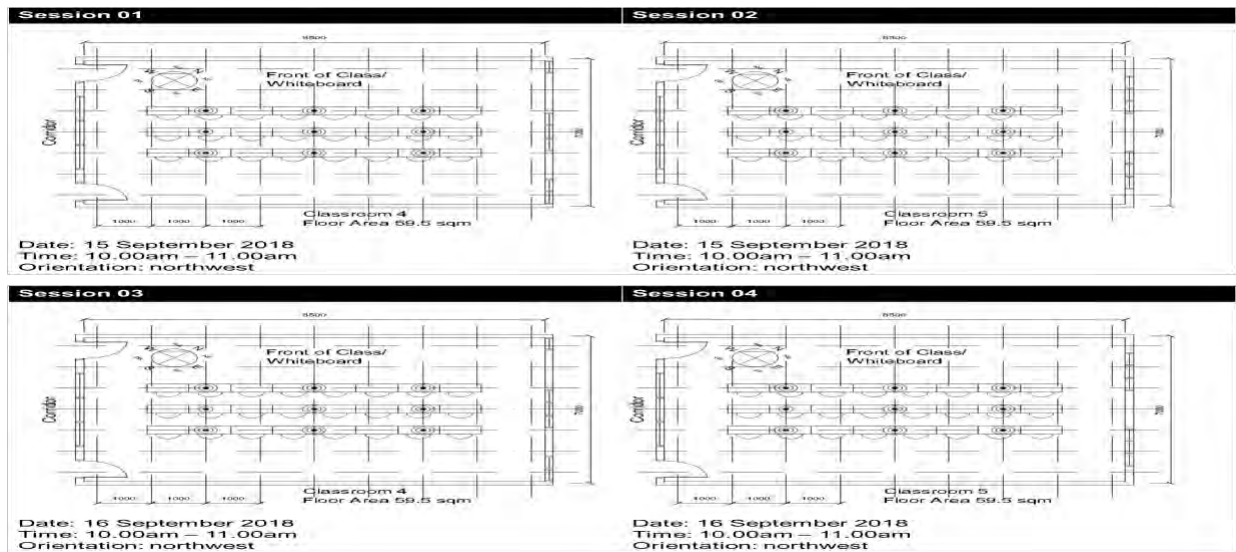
Session 01

8500

Front of Class/
Whiteboard

Corridor

7000

1000 1000 1000

Classroom 4
Floor Area 59.5 sqm

Date: 15 September 2018
Time: 10.00am – 11.00am
Orientation: northwest

Session 02

8500

Front of Class/
Whiteboard

Corridor

7000

1000 1000 1000

Classroom 5
Floor Area 59.5 sqm

Date: 15 September 2018
Time: 10.00am – 11.00am
Orientation: northwest

Session 03

8500

Front of Class/
Whiteboard

Corridor

7000

1000 1000 1000

Classroom 4
Floor Area 59.5 sqm

Date: 16 September 2018
Time: 10.00am – 11.00am
Orientation: northwest

Session 04

8500

Front of Class/
Whiteboard

Corridor

7000

1000 1000 1000

Classroom 5
Floor Area 59.5 sqm

Date: 16 September 2018
Time: 10.00am – 11.00am
Orientation: northwest